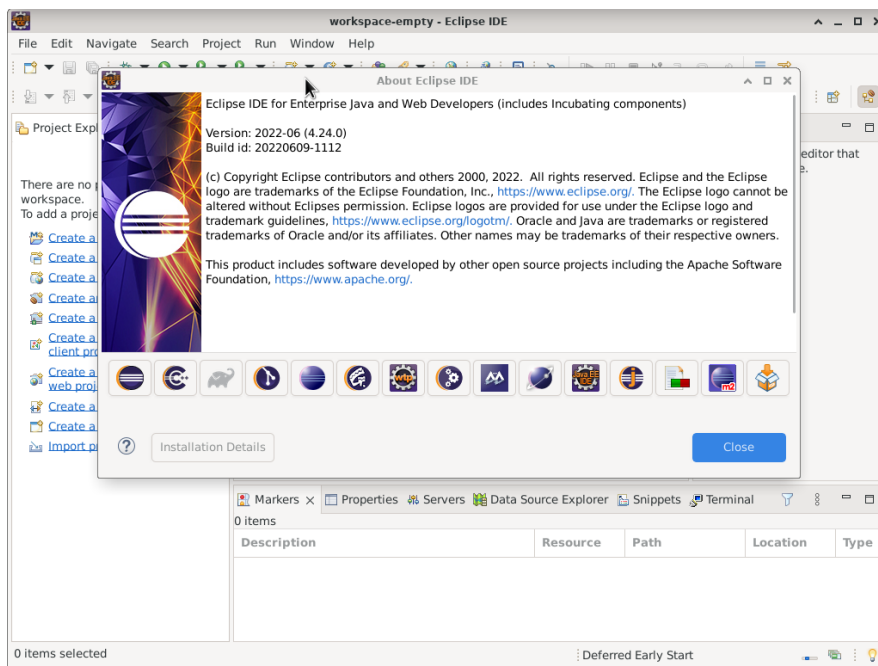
workspace-empty - Eclipse IDE

File Edit Navigate Search Project Run Window Help

Project Expl

There are no p workspace.
To add a proje

Create a
Create a
Create a
Create a
Create a
Create a client pro
Create a web proj
Create a
Create a
Import p

editor that e.

About Eclipse IDE

Eclipse IDE for Enterprise Java and Web Developers (includes Incubating components)

Version: 2022-06 (4.24.0)
Build id: 20220609-1112

(c) Copyright Eclipse contributors and others 2000, 2022. All rights reserved. Eclipse and the Eclipse logo are trademarks of the Eclipse Foundation, Inc., https://www.eclipse.org/. The Eclipse logo cannot be altered without Eclipses permission. Eclipse logos are provided for use under the Eclipse logo and trademark guidelines, https://www.eclipse.org/logotm/. Oracle and Java are trademarks or registered trademarks of Oracle and/or its affiliates. Other names may be trademarks of their respective owners.

This product includes software developed by other open source projects including the Apache Software Foundation, https://www.apache.org/.

Installation Details

Close

Markers × Properties Servers Data Source Explorer Snippets Terminal

0 items

| Description | Resource | Path | Location | Type |
|---|---|---|---|---|

0 items selected

Deferred Early Start